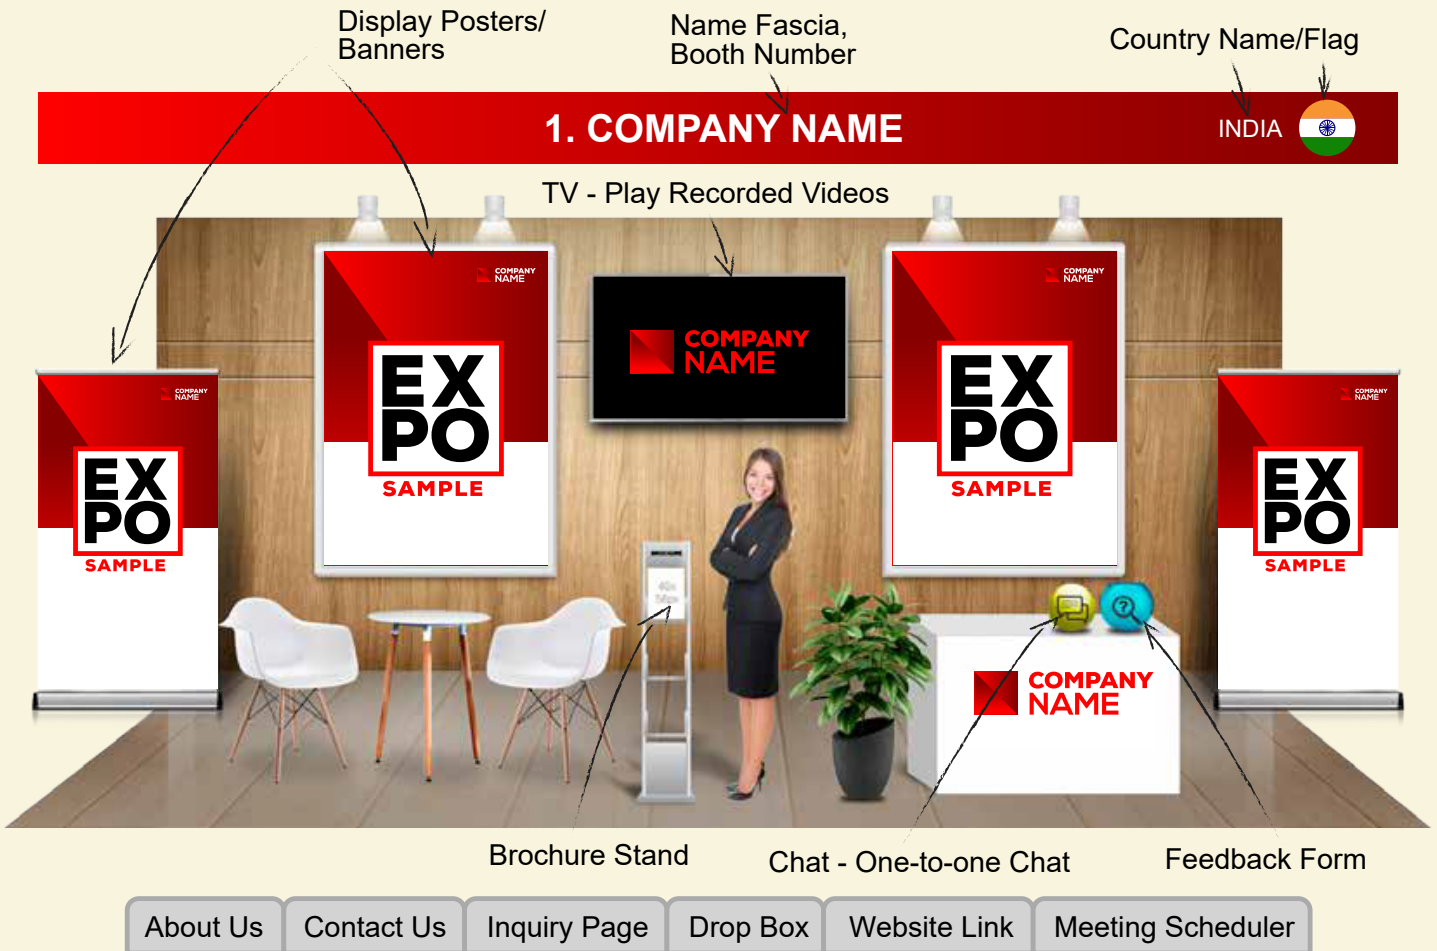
Display Posters/ Banners

Name Fascia, Booth Number

Country Name/Flag

1. COMPANY NAME

INDIA

TV - Play Recorded Videos

COMPANY NAME

EX PO SAMPLE

COMPANY NAME

COMPANY NAME

EX PO SAMPLE

COMPANY NAME

COMPANY NAME

EX PO SAMPLE

COMPANY NAME

EX PO SAMPLE

COMPANY NAME

Brochure Stand

Chat - One-to-one Chat

Feedback Form

About Us | Contact Us | Inquiry Page | Drop Box | Website Link | Meeting Scheduler